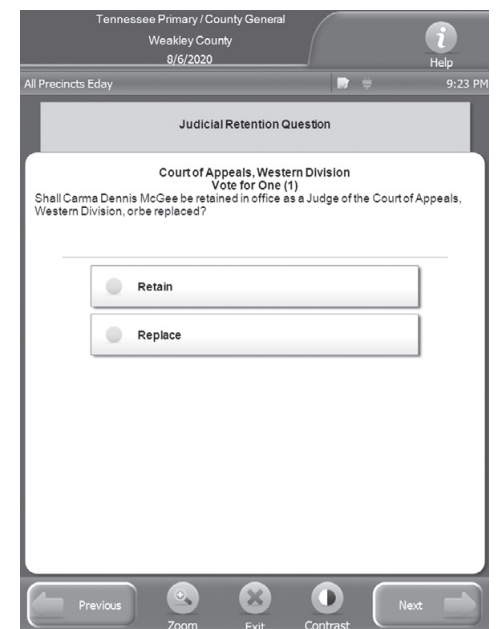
Tennessee Primary / County General
Weakley County
8/6/2020

Help

All Precincts Eday

9:23 PM

Judicial Retention Question

Court of Appeals, Western Division
Vote for One (1)
Shall Carma Dennis McGee be retained in office as a Judge of the Court of Appeals, Western Division, or be replaced?

Retain

Replace

Previous

Zoom

Exit

Contrast

Next